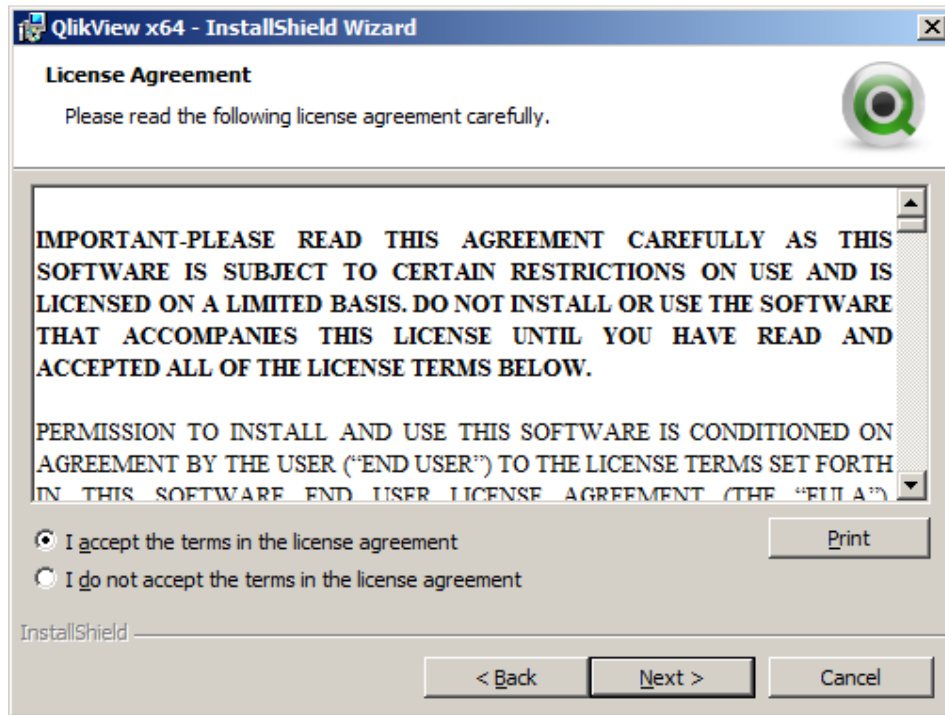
QlikView x64 - InstallShield Wizard

License Agreement

Please read the following license agreement carefully.

IMPORTANT-PLEASE READ THIS AGREEMENT CAREFULLY AS THIS SOFTWARE IS SUBJECT TO CERTAIN RESTRICTIONS ON USE AND IS LICENSED ON A LIMITED BASIS. DO NOT INSTALL OR USE THE SOFTWARE THAT ACCOMPANIES THIS LICENSE UNTIL YOU HAVE READ AND ACCEPTED ALL OF THE LICENSE TERMS BELOW.

PERMISSION TO INSTALL AND USE THIS SOFTWARE IS CONDITIONED ON AGREEMENT BY THE USER ("END USER") TO THE LICENSE TERMS SET FORTH IN THIS SOFTWARE END USER LICENSE AGREEMENT (THE "EULA")

I accept the terms in the license agreement

I do not accept the terms in the license agreement

Print

InstallShield

< Back

Next >

Cancel